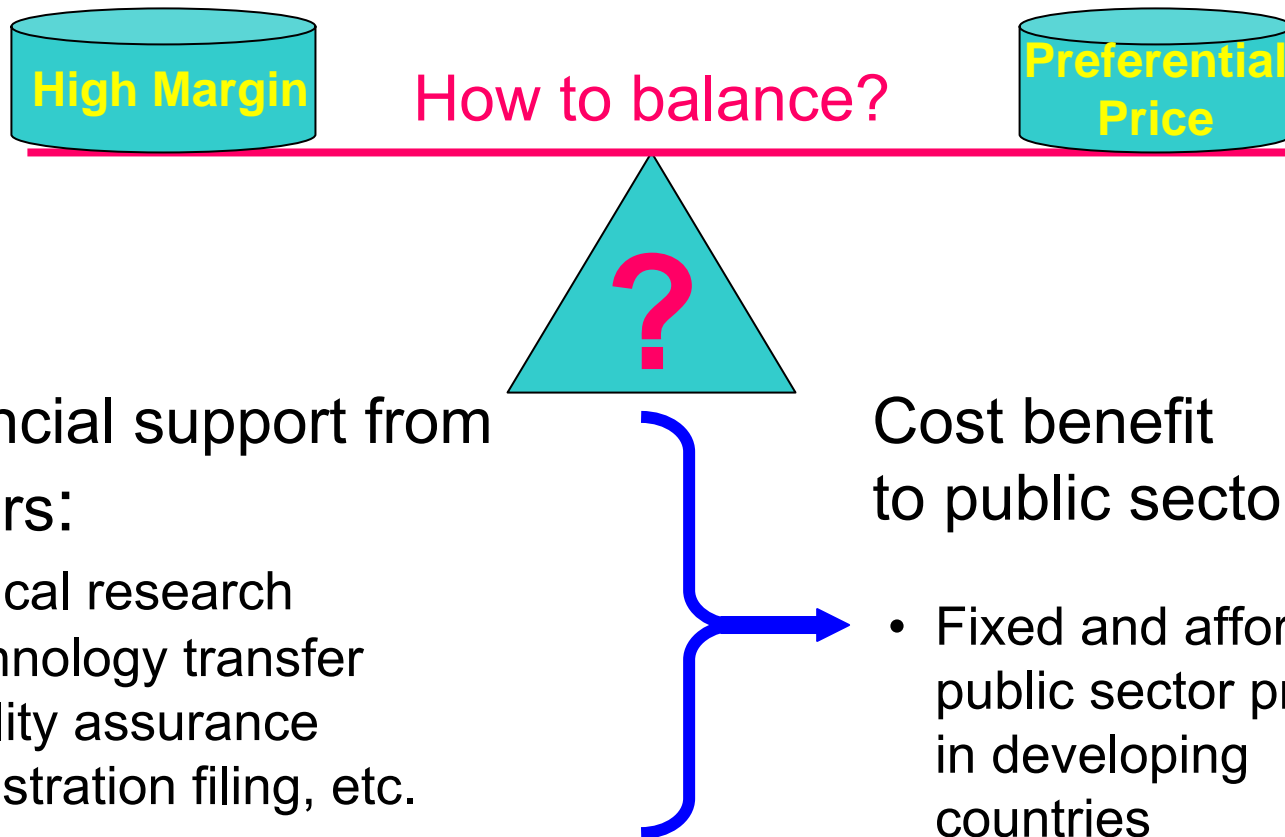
High Margin

How to balance?

Preferential Price

?

ncial support from rs:

cal research
nnology transfer
lity assurance
stration filing, etc.

Cost benefit to public secto

• Fixed and affor public sector pr in developing countries